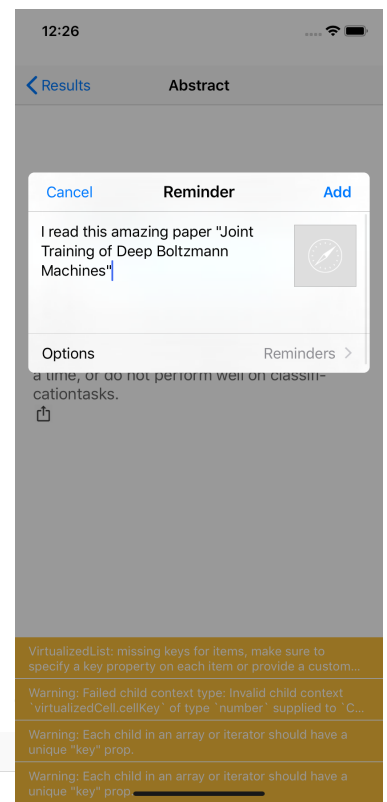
12:26

Results

Abstract

Cancel

Reminder

Add

I read this amazing paper "Joint Training of Deep Boltzmann Machines"

Options

Reminders >

a time, or do not perform well on classificationtasks.

VirtualizedList: missing keys for items, make sure to specify a key property on each item or provide a custom...

Warning: Failed child context type: Invalid child context `virtualizedCell.cellKey` of type `number` supplied to `C...

Warning: Each child in an array or iterator should have a unique "key" prop.

Warning: Each child in an array or iterator should have a unique "key" prop.